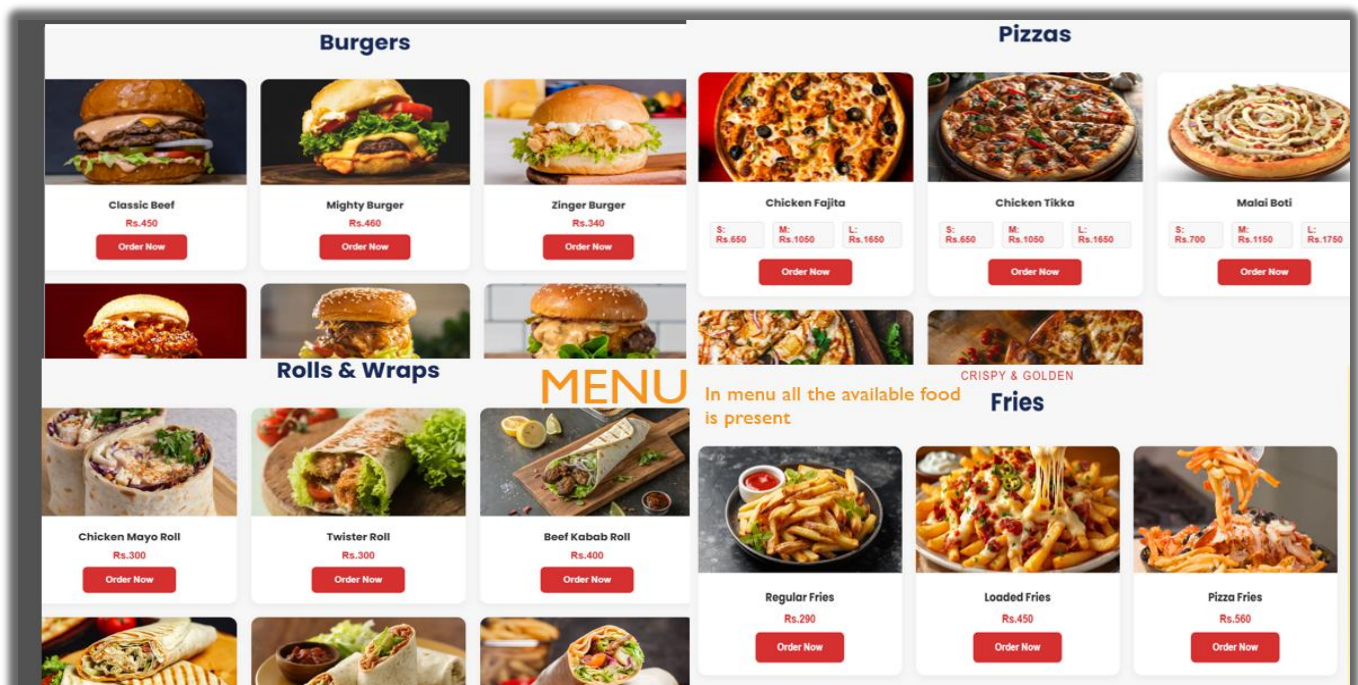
Burgers

Classic Beef
Rs.450
Order Now

Mighty Burger
Rs.460
Order Now

Zinger Burger
Rs.340
Order Now

Pizzas

Chicken Fajita
S: Rs.650
M: Rs.1050
L: Rs.1650
Order Now

Chicken Tikka
S: Rs.650
M: Rs.1050
L: Rs.1650
Order Now

Malai Boti
S: Rs.700
M: Rs.1150
L: Rs.1750
Order Now

Rolls & Wraps

MENU

In menu all the available food is present

Chicken Mayo Roll
Rs.300
Order Now

Twister Roll
Rs.300
Order Now

Beef Kabab Roll
Rs.400
Order Now

CRISPY & GOLDEN
Fries

Regular Fries
Rs.290
Order Now

Loaded Fries
Rs.450
Order Now

Pizza Fries
Rs.560
Order Now